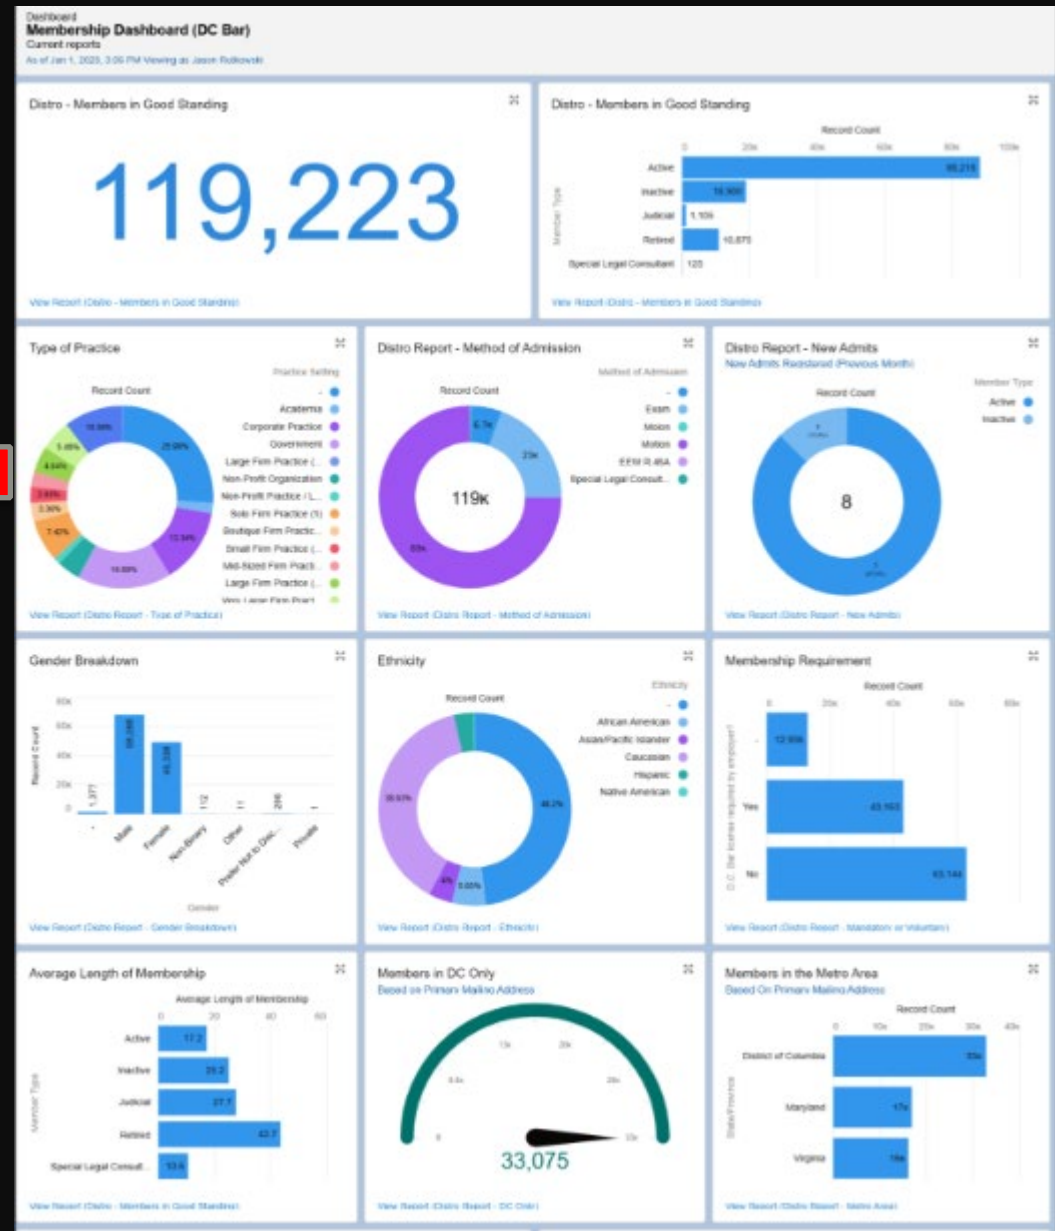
Dashboard
Membership Dashboard (DC Bar)
Current reports
As of Jan 1, 2025, 3:05 PM Viewing as Jason Rolkowski

Distro - Members in Good Standing

119,223

View Report (Distro - Members in Good Standing)

Distro - Members in Good Standing

Record Count

0 20k 40k 60k 80k 100k

Member Type

Active 88,216
Inactive 18,900
Judicial 1,109
Retired 10,875
Special Legal Consultant 123

View Report (Distro - Members in Good Standing)

Type of Practice

Record Count

Practice Setting
-
Academia
Corporate Practice
Government
Large Firm Practice (...
Non-Profit Organization
Non-Profit Practice / L...
Solo Firm Practice (1)
Boutique Firm Practic...
Small Firm Practice (...
Mid-Sized Firm Practi...
Large Firm Practice (...
Very Large Firm Pract

25.09%
10.56%
5.46%
4.64%
2.65%
3.36%
7.40%
16.89%
12.34%

View Report (Distro Report - Type of Practice)

Distro Report - Method of Admission

Record Count

Method of Admission
-
Exam
Moion
Motion
EEM R.46A
Special Legal Consult...

6.7k
23k
119K
89k

View Report (Distro Report - Method of Admission)

Distro Report - New Admits
New Admits Registered (Previous Month)

Record Count

Member Type
Active
Inactive

8

View Report (Distro Report - New Admits)

Gender Breakdown

80k
60k
40k
20k
0

Record Count

1,377
68,086
49,338
112
11
266

-
Male
Female
Non-Binary
Other
Prefer Not to Disc...
Private

Gender

View Report (Distro Report - Gender Breakdown)

Ethnicity

Record Count

Ethnicity
-
African American
Asian/Pacific Islander
Caucasian
Hispanic
Native American

46.2%
39.61%
4%
5.05%

View Report (Distro Report - Ethnicity)

Membership Requirement

Record Count

0 20k 40k 60k 80k

D.C. Bar license required by employer?

- 12,926
Yes 43,153
No 63,144

View Report (Distro Report - Mandatory or Voluntary)

Average Length of Membership

Average Length of Membership

0 20 40 60

Member Type

Active 17.2
Inactive 25.2
Judicial 27.7
Retired 42.7
Special Legal Consult... 10.6

View Report (Distro - Members in Good Standing)

Members in DC Only
Based on Primary Mailing Address

0
8.4k
13k
20k
28k
33k

33,075

View Report (Distro Report - DC Only)

Members in the Metro Area
Based On Primary Mailing Address

Record Count

0 10k 20k 30k 40k

State/Province

District of Columbia 33k
Maryland 17k
Virginia 16k

View Report (Distro Report - Metro Area)